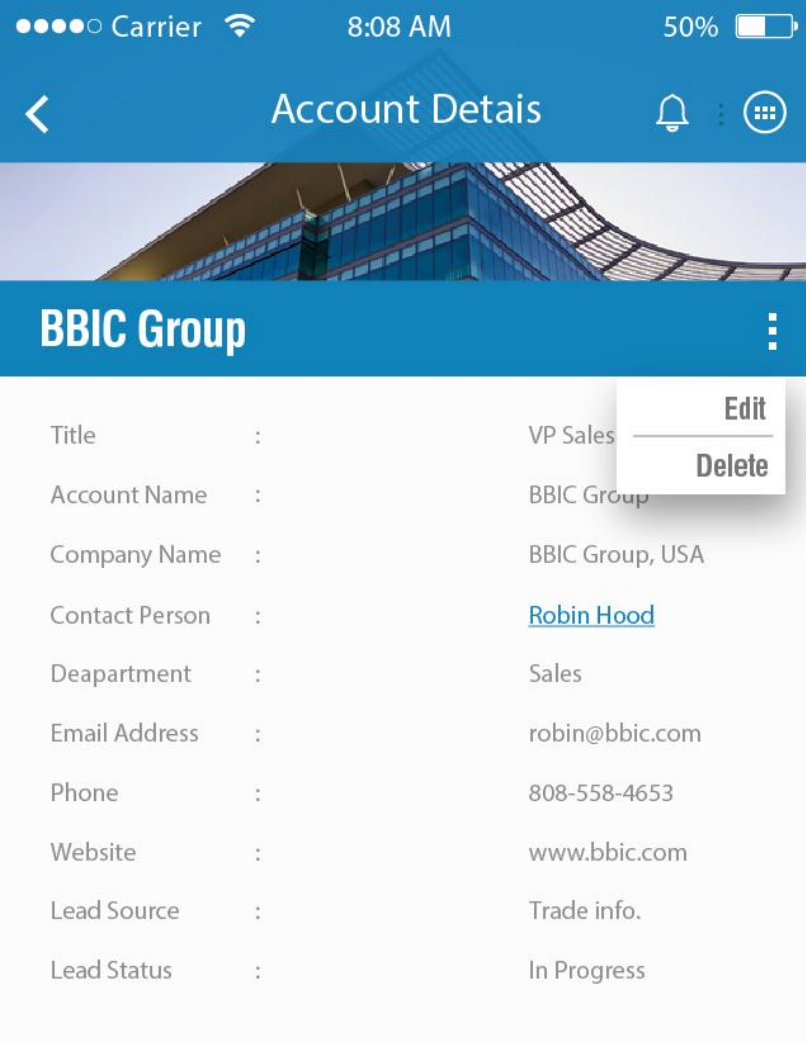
●●●●○ Carrier 8:08 AM 50%

Account Detais

BBIC Group

Edit
Delete

| | | |
|---|---|---|
| Title | : | VP Sales |
| Account Name | : | BBIC Group |
| Company Name | : | BBIC Group, USA |
| Contact Person | : | Robin Hood |
| Deapartment | : | Sales |
| Email Address | : | robin@bbic.com |
| Phone | : | 808-558-4653 |
| Website | : | www.bbic.com |
| Lead Source | : | Trade info. |
| Lead Status | : | In Progress |